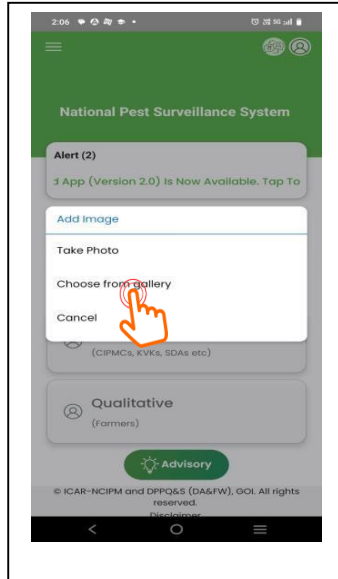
2:06

National Pest Surveillance System

Alert (2)

d App (Version 2.0) Is Now Available. Tap To

Add Image

Take Photo

Choose from gallery

Cancel

(CIPMCs, KVKs, SDAs etc)

Qualitative
(Farmers)

Advisory

© ICAR-NCIPM and DPPQ&S (DA&FW), GOI. All rights reserved.
Disclaimer